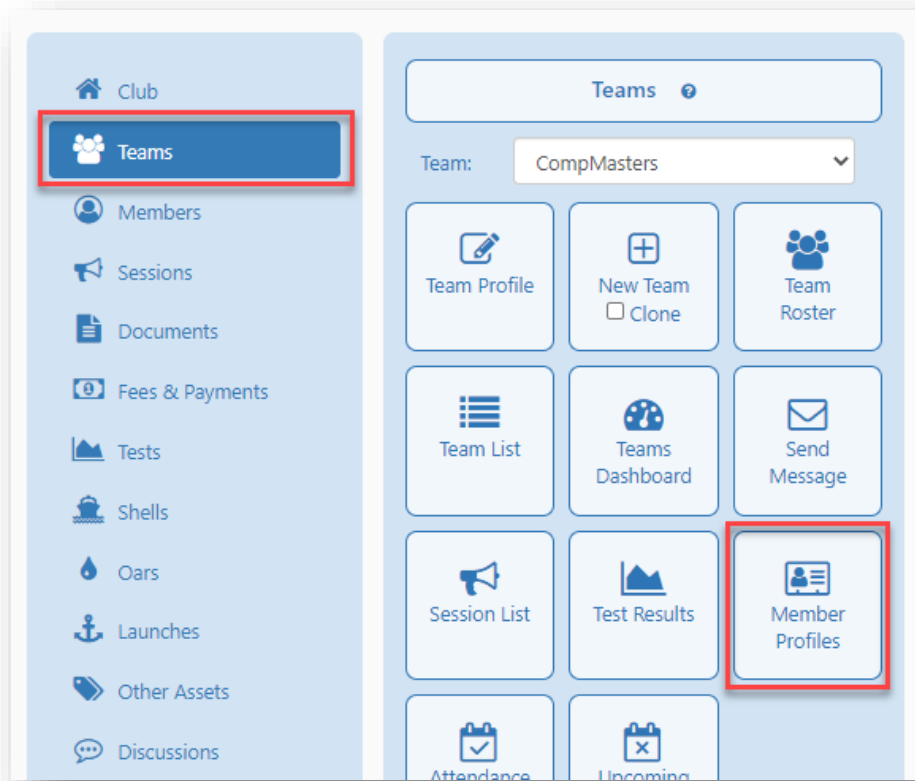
Club
Teams
Members
Sessions
Documents
Fees & Payments
Tests
Shells
Oars
Launches
Other Assets
Discussions

Teams

Team: CompMasters

Team Profile
New Team
Clone
Team Roster
Team List
Teams Dashboard
Send Message
Session List
Test Results
Member Profiles
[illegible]
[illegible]